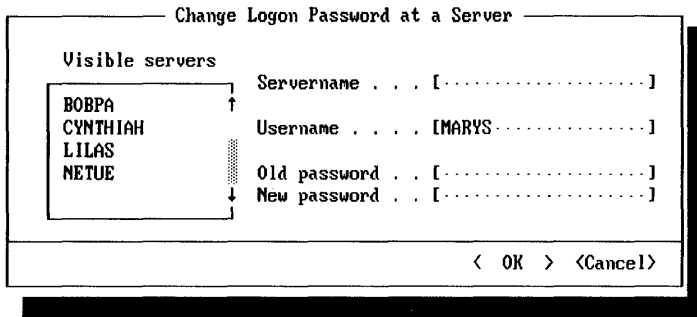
Change Logon Password at a Server

Visible servers

BOBPA
CYNTHIAH
LILAS
NETUE

Servername . . . [······················]

Username . . . . [MARYS················]

Old password . . [······················]
New password . . [······················]

< OK > <Cancel>